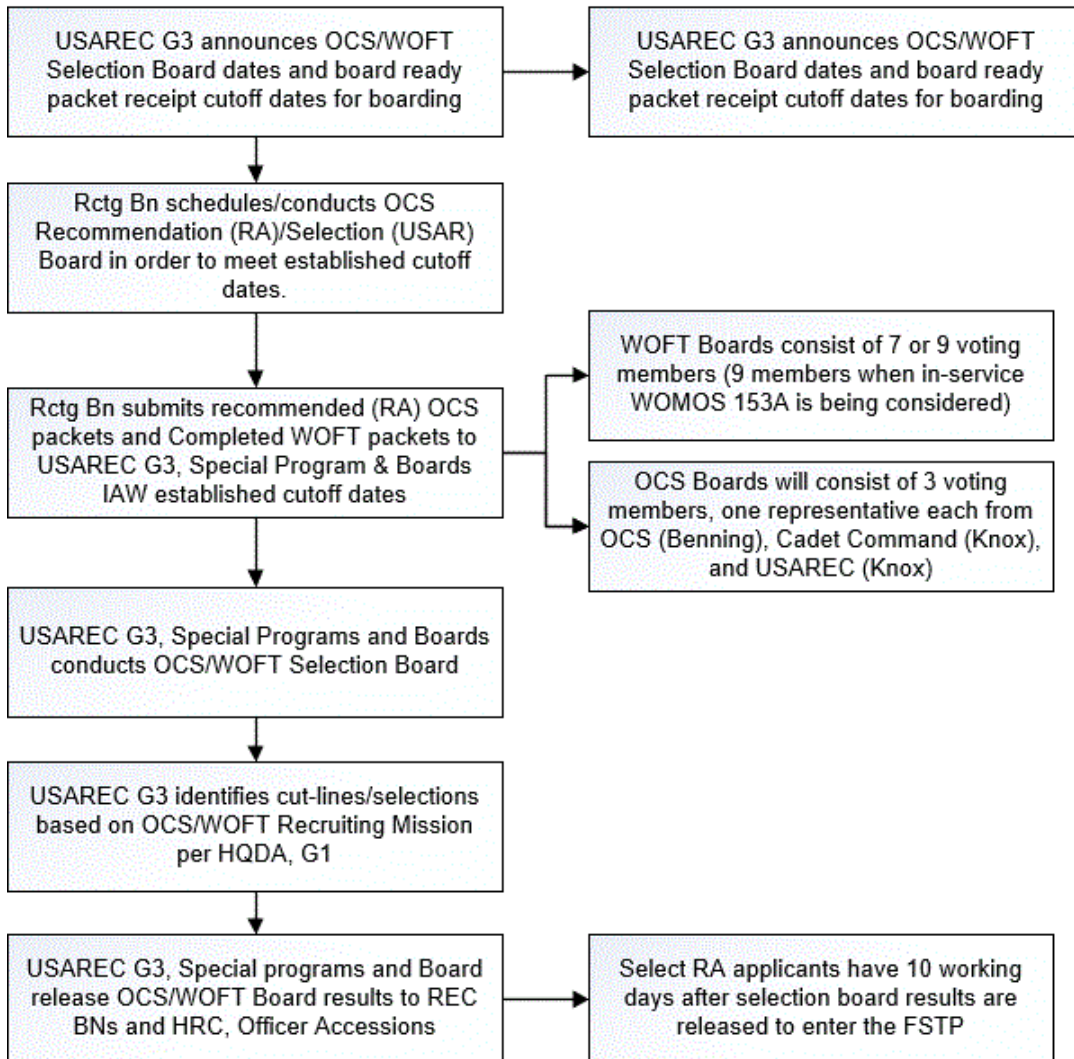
USAREC G3 announces OCS/WOFT Selection Board dates and board ready packet receipt cutoff dates for boarding

USAREC G3 announces OCS/WOFT Selection Board dates and board ready packet receipt cutoff dates for boarding

Rctg Bn schedules/conducts OCS Recommendation (RA)/Selection (USAR) Board in order to meet established cutoff dates.

Rctg Bn submits recommended (RA) OCS packets and Completed WOFT packets to USAREC G3, Special Program & Boards IAW established cutoff dates

WOFT Boards consist of 7 or 9 voting members (9 members when in-service WOMOS 153A is being considered)

OCS Boards will consist of 3 voting members, one representative each from OCS (Benning), Cadet Command (Knox), and USAREC (Knox)

USAREC G3, Special Programs and Boards conducts OCS/WOFT Selection Board

USAREC G3 identifies cut-lines/selections based on OCS/WOFT Recruiting Mission per HQDA, G1

USAREC G3, Special programs and Board release OCS/WOFT Board results to REC BNs and HRC, Officer Accessions

Select RA applicants have 10 working days after selection board results are released to enter the FSTP